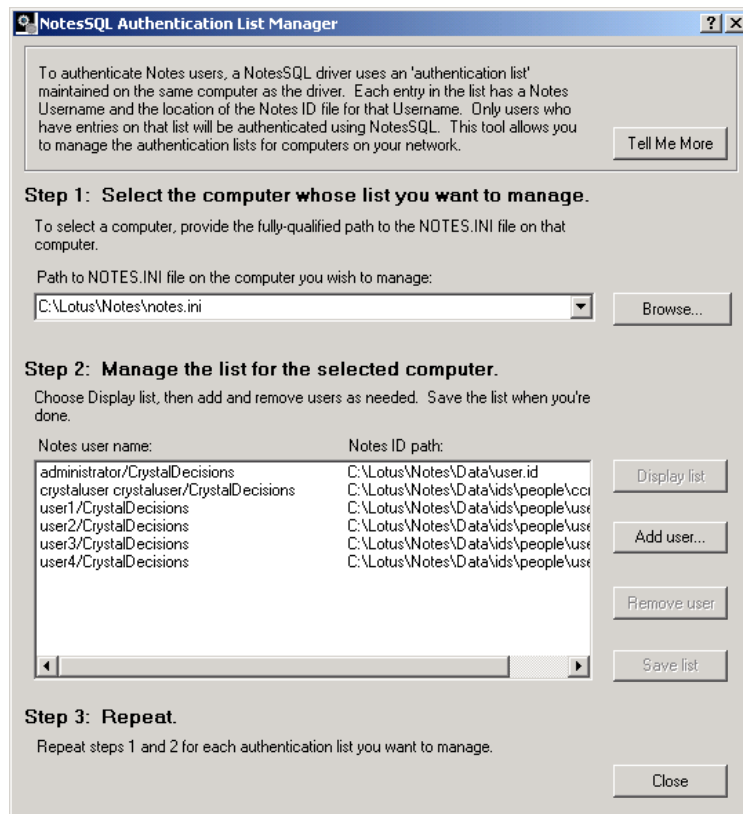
NotesSQL Authentication List Manager

?
X

To authenticate Notes users, a NotesSQL driver uses an 'authentication list' maintained on the same computer as the driver. Each entry in the list has a Notes Username and the location of the Notes ID file for that Username. Only users who have entries on that list will be authenticated using NotesSQL. This tool allows you to manage the authentication lists for computers on your network.

Tell Me More

Step 1: Select the computer whose list you want to manage.

To select a computer, provide the fully-qualified path to the NOTES.INI file on that computer.

Path to NOTES.INI file on the computer you wish to manage:

C:\Lotus\Notes\notes.ini

Browse...

Step 2: Manage the list for the selected computer.

Choose Display list, then add and remove users as needed. Save the list when you're done.

| Notes user name: | Notes ID path: |
|---|---|
| administrator/CrystalDecisions | C:\Lotus\Notes\Data\user.id |
| crystaluser crystaluser/CrystalDecisions | C:\Lotus\Notes\Data\ids\people\ccr |
| user1/CrystalDecisions | C:\Lotus\Notes\Data\ids\people\use |
| user2/CrystalDecisions | C:\Lotus\Notes\Data\ids\people\use |
| user3/CrystalDecisions | C:\Lotus\Notes\Data\ids\people\use |
| user4/CrystalDecisions | C:\Lotus\Notes\Data\ids\people\use |

Display list

Add user...

Remove user

Save list

Step 3: Repeat.

Repeat steps 1 and 2 for each authentication list you want to manage.

Close